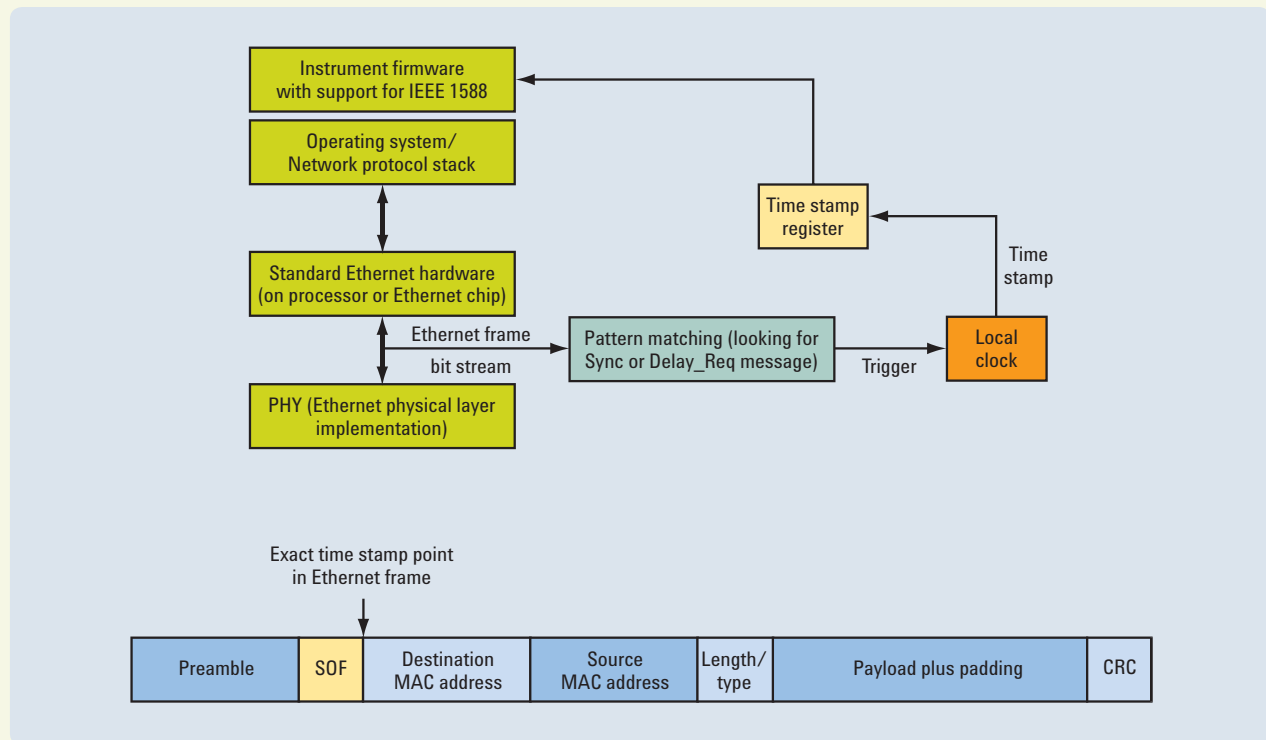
Instrument firmware with support for IEEE 1588

Operating system/ Network protocol stack

Time stamp register

Time stamp

Standard Ethernet hardware (on processor or Ethernet chip)

Ethernet frame

bit stream

Pattern matching (looking for Sync or Delay_Req message)

Trigger

Local clock

PHY (Ethernet physical layer implementation)

Exact time stamp point in Ethernet frame

| Preamble | SOF | Destination MAC address | Source MAC address | Length/ type | Payload plus padding | CRC |
|---|---|---|---|---|---|---|